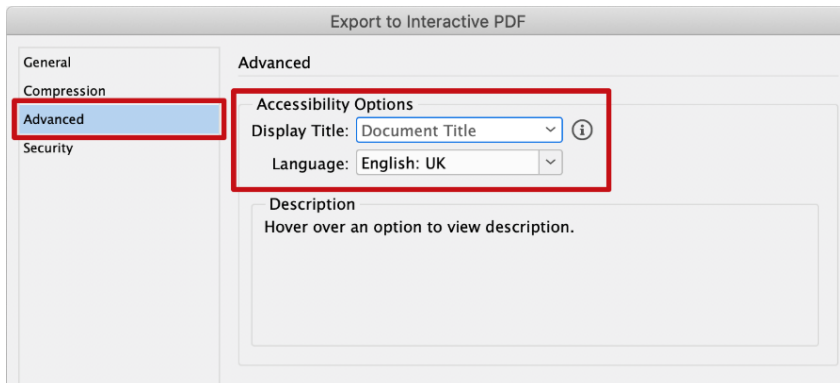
Export to Interactive PDF

General
Compression
Advanced
Security

Advanced

Accessibility Options
Display Title: Document Title
Language: English: UK

Description
Hover over an option to view description.